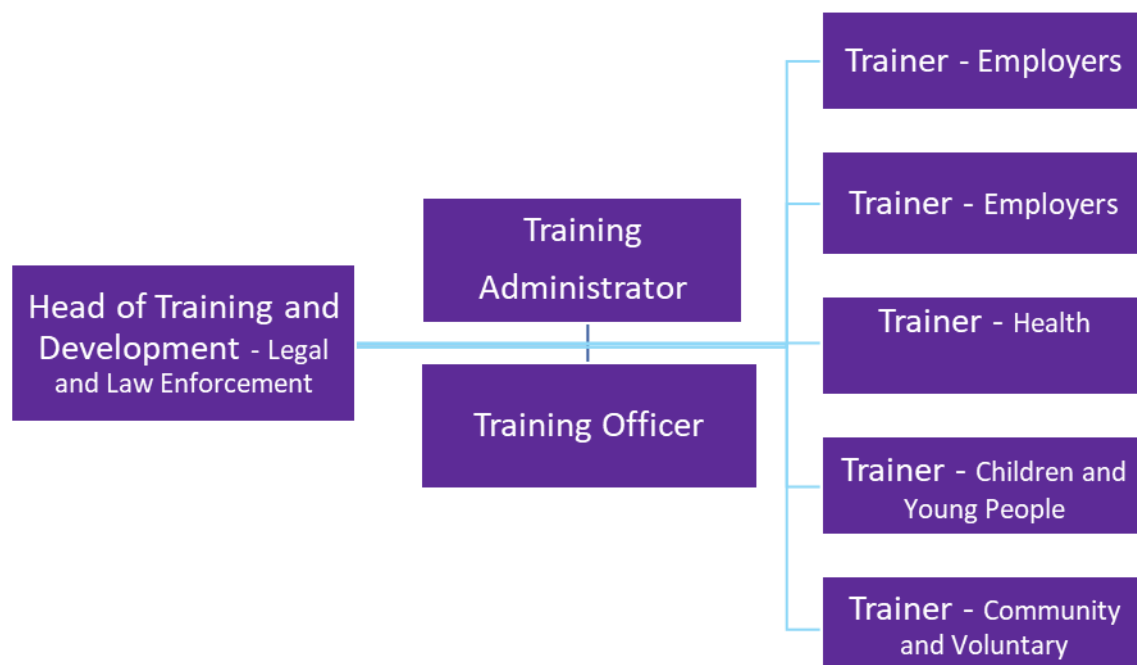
Head of Training and Development - Legal and Law Enforcement

Training Administrator

Training Officer

Trainer - Employers

Trainer - Employers

Trainer - Health

Trainer - Children and Young People

Trainer - Community and Voluntary